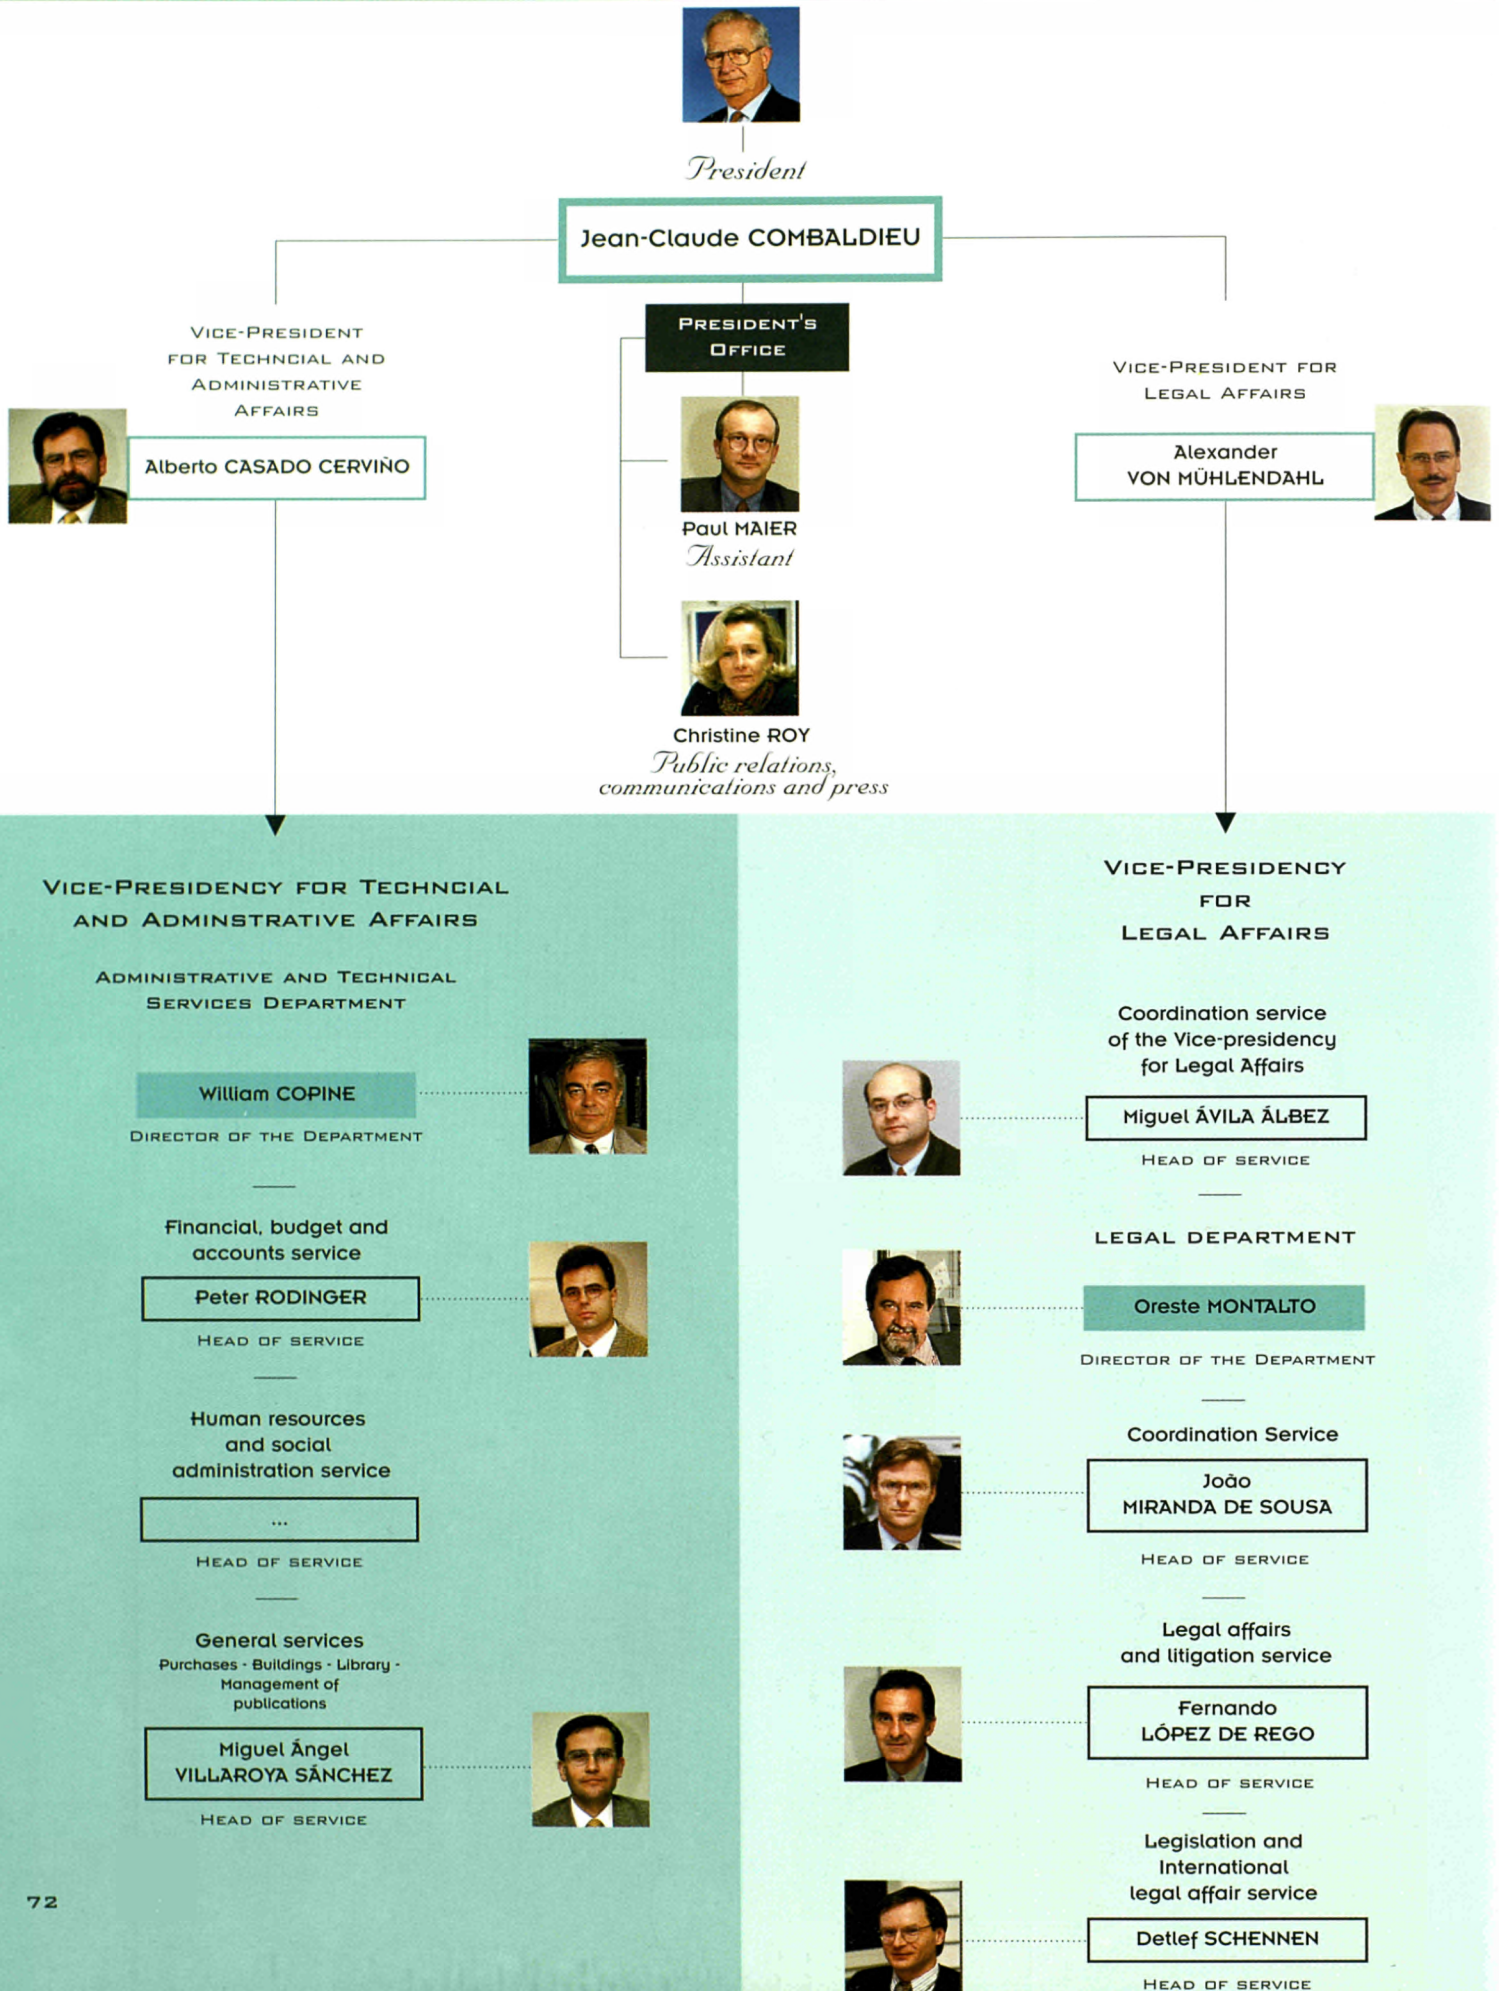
President

Jean-Claude COMBALDIEU

Vice-President for Technical and Administrative Affairs

Alberto CASADO CERVIÑO

President's Office

Paul MAIER
Assistant

Christine ROY
Public relations, communications and press

Vice-President for Legal Affairs

Alexander VON MÜHLENDAHL

Vice-Presidency for Techncial and Adminstrative Affairs

Administrative and Technical Services Department

William COPINE
Director of the Department

Financial, budget and accounts service

Peter RODINGER
Head of service

Human resources and social administration service

...
Head of service

General services
Purchases - Buildings - Library - Management of publications

Miguel Ángel VILLAROYA SÁNCHEZ
Head of service

72

Vice-Presidency for Legal Affairs

Coordination service of the Vice-presidency for Legal Affairs

Miguel ÁVILA ÁLBEZ
Head of service

Legal Department

Oreste MONTALTO
Director of the Department

Coordination Service

João MIRANDA DE SOUSA
Head of service

Legal affairs and litigation service

Fernando LÓPEZ DE REGO
Head of service

Legislation and International legal affair service

Detlef SCHENNEN
Head of service